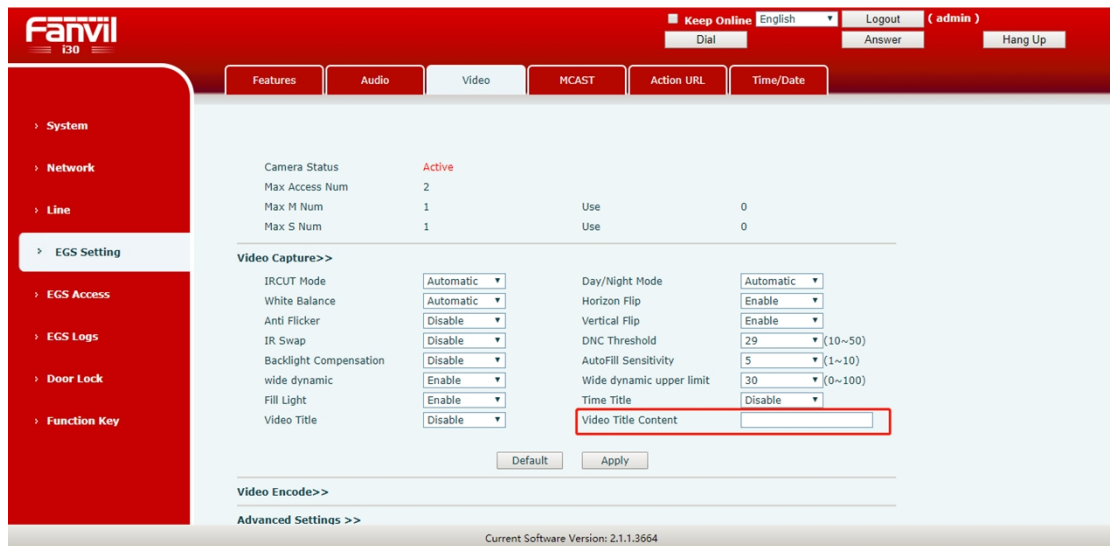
Fanvil
i30

Keep Online English
Logout
( admin )
Dial
Answer
Hang Up

Features
Audio
Video
MCAST
Action URL
Time/Date

› System
› Network
› Line
› EGS Setting
› EGS Access
› EGS Logs
› Door Lock
› Function Key

| Camera Status | Active | | |
|---|---|---|---|
| Max Access Num | 2 | | |
| Max M Num | 1 | Use | 0 |
| Max S Num | 1 | Use | 0 |

Video Capture>>

| | | | |
|---|---|---|---|
| IRCUT Mode | Automatic | Day/Night Mode | Automatic |
| White Balance | Automatic | Horizon Flip | Enable |
| Anti Flicker | Disable | Vertical Flip | Enable |
| IR Swap | Disable | DNC Threshold | 29 (10~50) |
| Backlight Compensation | Disable | AutoFill Sensitivity | 5 (1~10) |
| wide dynamic | Enable | Wide dynamic upper limit | 30 (0~100) |
| Fill Light | Enable | Time Title | Disable |
| Video Title | Disable | Video Title Content | |

Default
Apply

Video Encode>>

Advanced Settings >>

Current Software Version: 2.1.1.3664